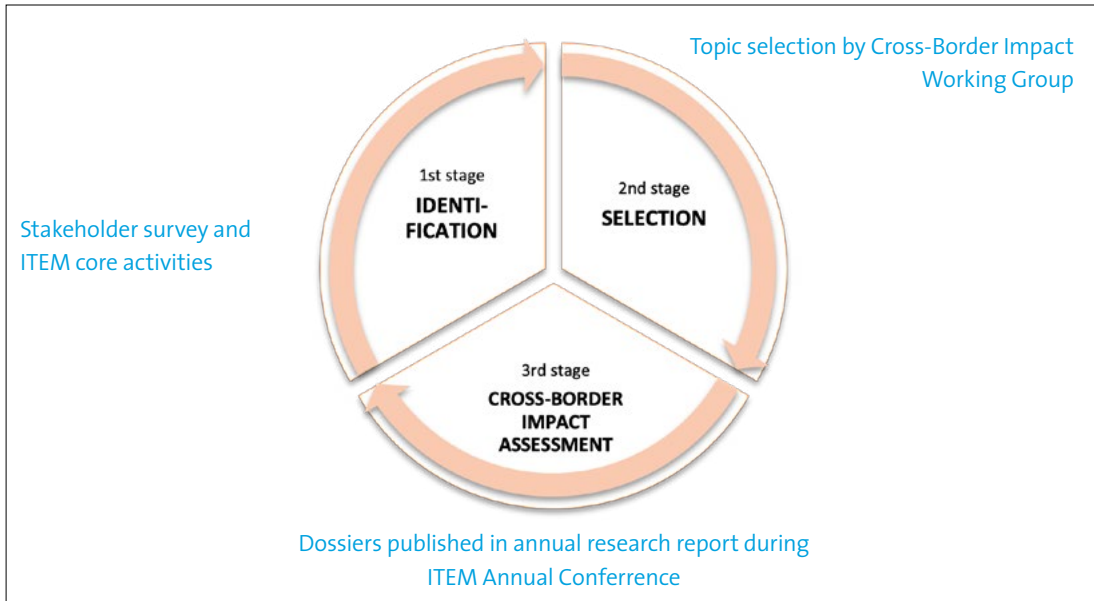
Topic selection by Cross-Border Impact Working Group

1st stage
IDENTIFICATION

2nd stage
SELECTION

Stakeholder survey and ITEM core activities

3rd stage
CROSS-BORDER IMPACT ASSESSMENT

Dossiers published in annual research report during ITEM Annual Conferrence